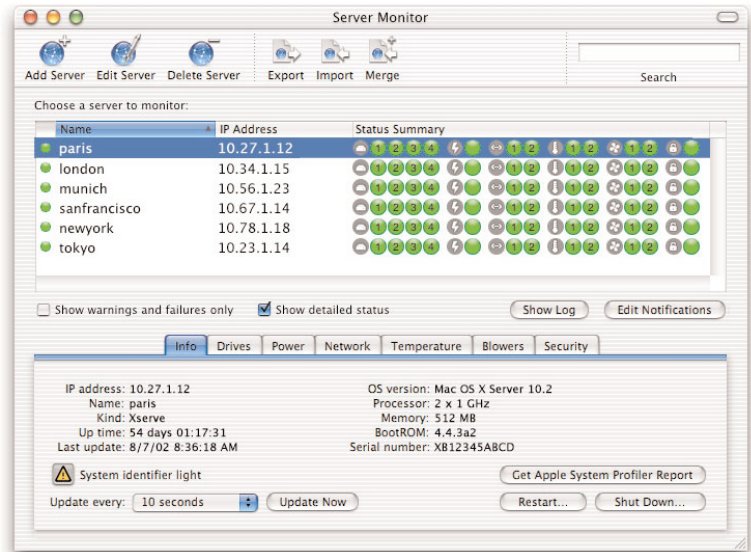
Server Monitor

Add Server Edit Server Delete Server Export Import Merge

Search

Choose a server to monitor:

| Name | IP Address | Status Summary |
|---|---|---|
| paris | 10.27.1.12 | 1 2 3 4 1 2 1 2 1 2 1 2 |
| london | 10.34.1.15 | 1 2 3 4 1 2 1 2 1 2 1 2 |
| munich | 10.56.1.23 | 1 2 3 4 1 2 1 2 1 2 1 2 |
| sanfrancisco | 10.67.1.14 | 1 2 3 4 1 2 1 2 1 2 1 2 |
| newyork | 10.78.1.18 | 1 2 3 4 1 2 1 2 1 2 1 2 |
| tokyo | 10.23.1.14 | 1 2 3 4 1 2 1 2 1 2 1 2 |

Show warnings and failures only Show detailed status Show Log Edit Notifications

Info Drives Power Network Temperature Blowers Security

IP address: 10.27.1.12
Name: paris
Kind: Xserve
Up time: 54 days 01:17:31
Last update: 8/7/02 8:36:18 AM

OS version: Mac OS X Server 10.2
Processor: 2 x 1 GHz
Memory: 512 MB
BootROM: 4.4.3a2
Serial number: XB12345ABCD

System identifier light

Get Apple System Profiler Report

Update every: 10 seconds Update Now

Restart... Shut Down...